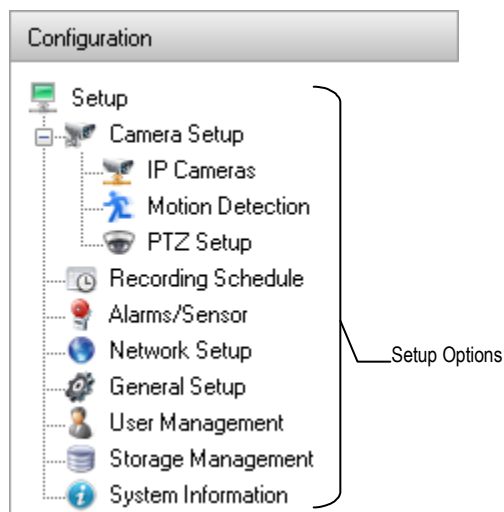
Configuration

Setup
Camera Setup
IP Cameras
Motion Detection
PTZ Setup
Recording Schedule
Alarms/Sensor
Network Setup
General Setup
User Management
Storage Management
System Information

Setup Options